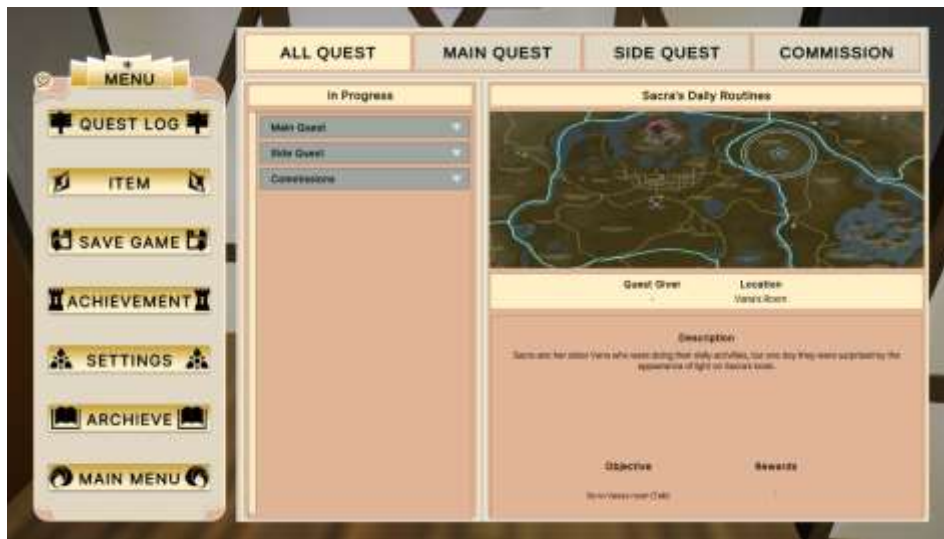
MENU

QUEST LOG

ITEM

SAVE GAME

ACHIEVEMENT

SETTINGS

ARCHIEVE

MAIN MENU

ALL QUEST | MAIN QUEST | SIDE QUEST | COMMISSION

In Progress

Main Quest

Side Quest

Commissions

Sacra's Daily Routines

Quest Giver

Location

Vara's Room

Description

Sacra and her sister Vara who were doing their daily activities, but one day they were surprised by the appearance of light on Sacra's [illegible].

Objective

Rewards

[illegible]